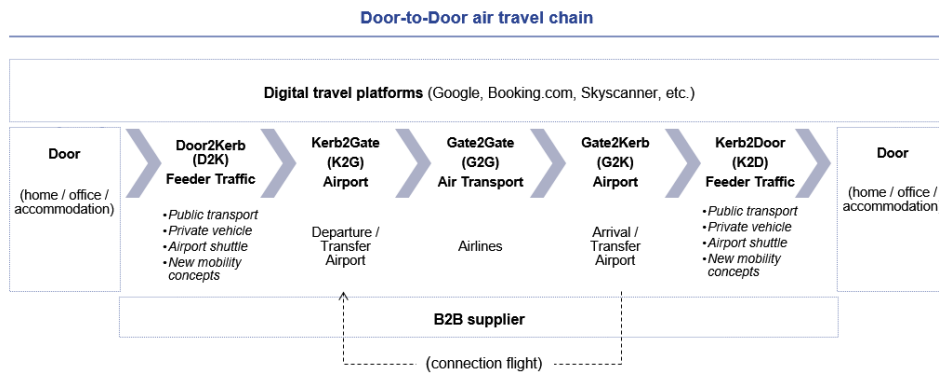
Door-to-Door air travel chain

Digital travel platforms (Google, Booking.com, Skyscanner, etc.)

Door

(home / office / accommodation)

Door2Kerb (D2K) Feeder Traffic

• Public transport
• Private vehicle
• Airport shuttle
• New mobility concepts

Kerb2Gate (K2G) Airport

Departure / Transfer Airport

Gate2Gate (G2G) Air Transport

Airlines

Gate2Kerb (G2K) Airport

Arrival / Transfer Airport

Kerb2Door (K2D) Feeder Traffic

• Public transport
• Private vehicle
• Airport shuttle
• New mobility concepts

Door

(home / office / accommodation

B2B supplier

(connection flight)